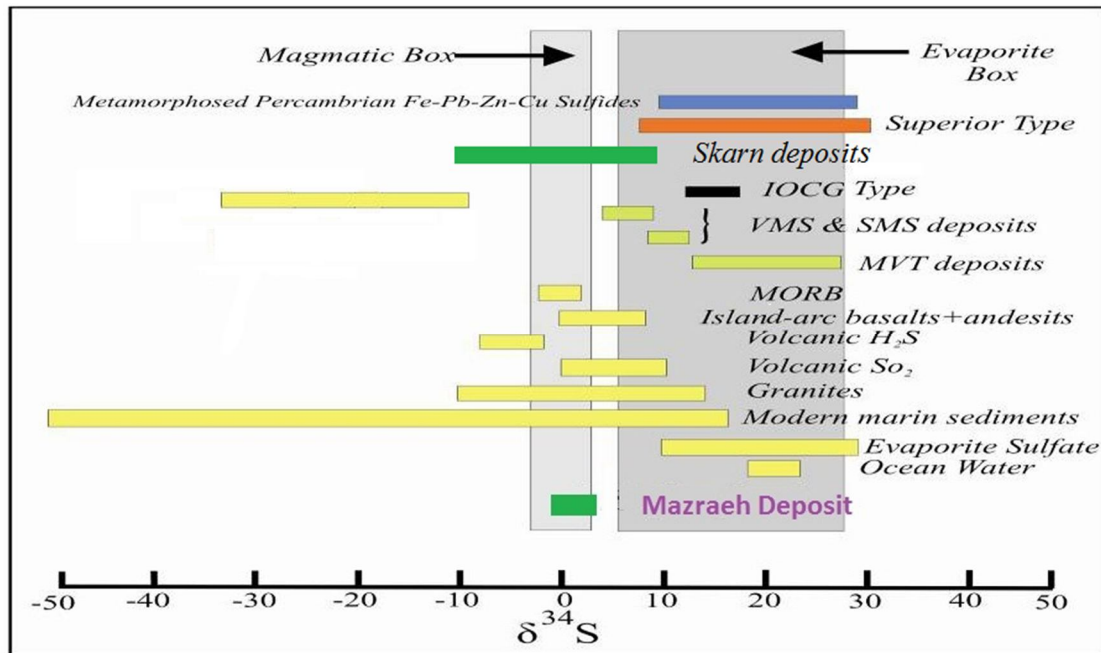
Magmatic Box

Evaporite Box

Metamorphosed Percambrian Fe-Pb-Zn-Cu Sulfides

Superior Type

Skarn deposits

IOCG Type

VMS & SMS deposits

MVT deposits

MORB

Island-arc basalts+andesits

Volcanic $H_2S$

Volcanic $So_2$

Granites

Modern marin sediments

Evaporite Sulfate

Ocean Water

Mazraeh Deposit

-50 -40 -30 -20 -10 0 10 20 30 40 50

$\delta^{34}S$